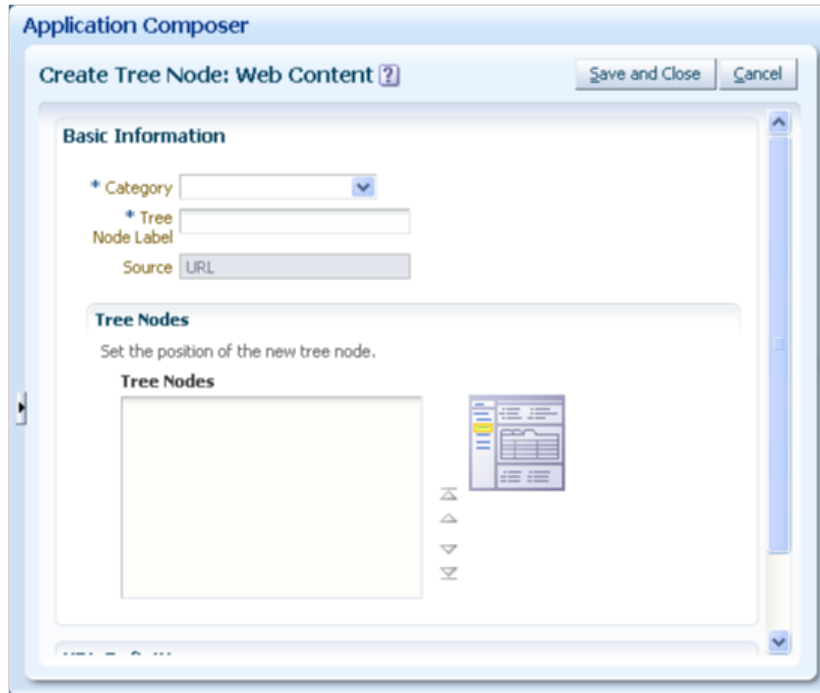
Application Composer

Create Tree Node: Web Content ?

Save and Close

Cancel

Basic Information

* Category

* Tree Node Label

Source URL

Tree Nodes

Set the position of the new tree node.

Tree Nodes

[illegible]